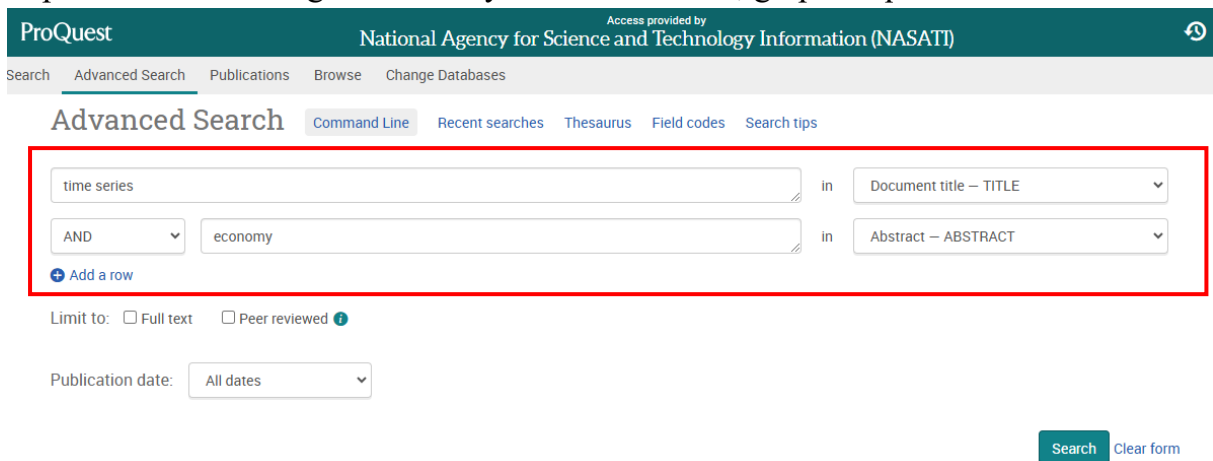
ProQuest

Access provided by
National Agency for Science and Technology Information (NASATI)

Search Advanced Search Publications Browse Change Databases

Advanced Search Command Line Recent searches Thesaurus Field codes Search tips

time series in Document title — TITLE

AND economy in Abstract — ABSTRACT

Add a row

Limit to: Full text Peer reviewed

Publication date: All dates

Search Clear form